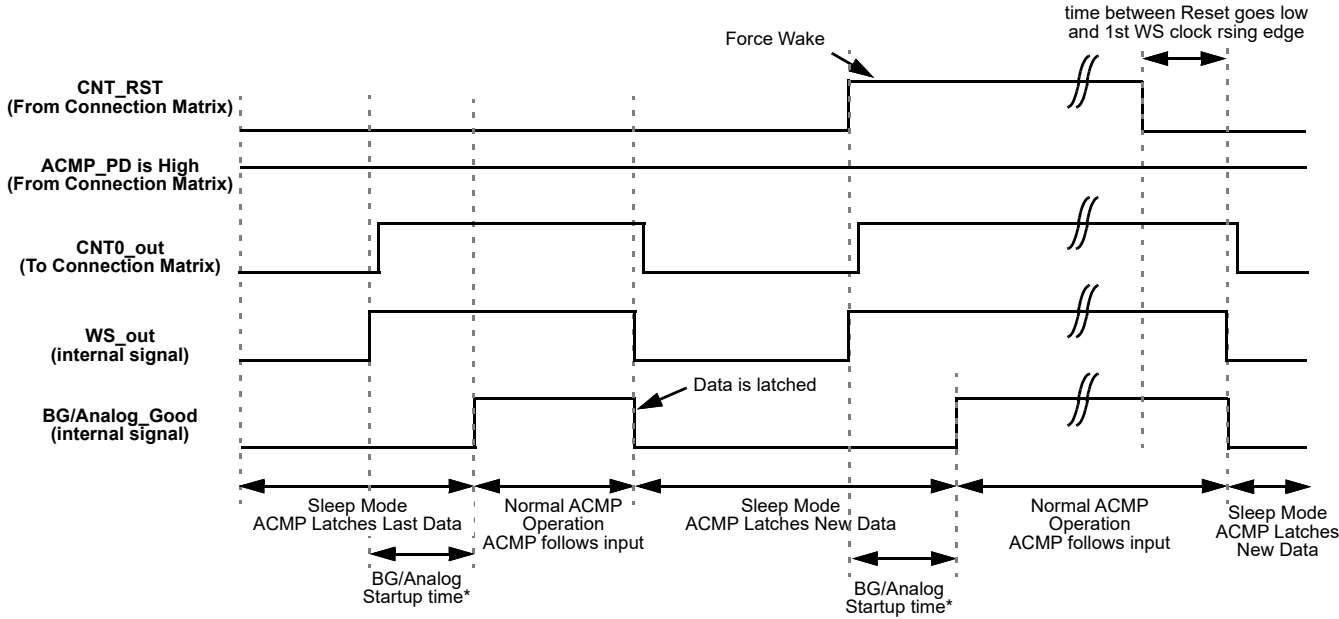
time between Reset goes low and 1st WS clock rsing edge

Force Wake

CNT_RST
(From Connection Matrix)

ACMP_PD is High
(From Connection Matrix)

CNT0_out
(To Connection Matrix)

WS_out
(internal signal)

Data is latched

BG/Analog_Good
(internal signal)

Sleep Mode
ACMP Latches Last Data

Normal ACMP
Operation
ACMP follows input

Sleep Mode
ACMP Latches New Data

Normal ACMP
Operation
ACMP follows input

Sleep Mode
ACMP Latches
New Data

BG/Analog
Startup time*

BG/Analog
Startup time*